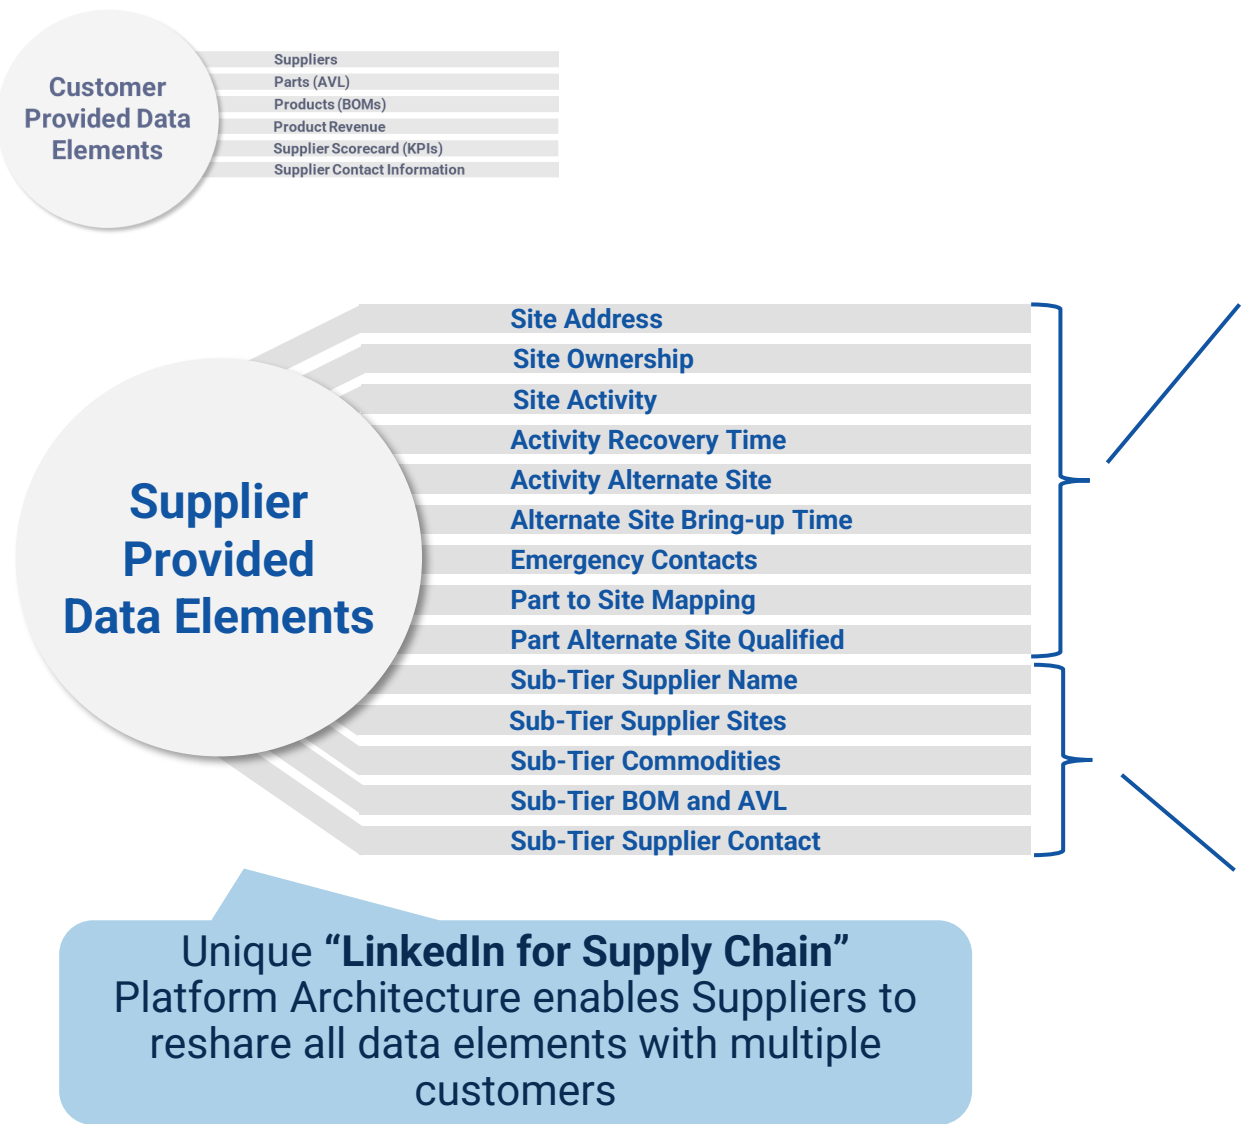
Customer Provided Data Elements

Suppliers
Parts (AVL)
Products (BOMs)
Product Revenue
Supplier Scorecard (KPIs)
Supplier Contact Information

Supplier Provided Data Elements

Site Address
Site Ownership
Site Activity
Activity Recovery Time
Activity Alternate Site
Alternate Site Bring-up Time
Emergency Contacts
Part to Site Mapping
Part Alternate Site Qualified
Sub-Tier Supplier Name
Sub-Tier Supplier Sites
Sub-Tier Commodities
Sub-Tier BOM and AVL
Sub-Tier Supplier Contact

Unique **“LinkedIn for Supply Chain”** Platform Architecture enables Suppliers to reshare all data elements with multiple customers